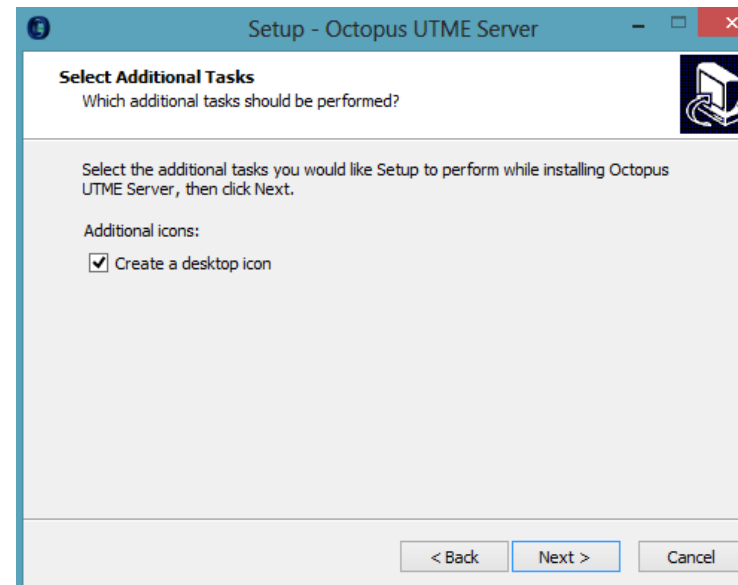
Setup - Octopus UTME Server

Select Additional Tasks
Which additional tasks should be performed?

Select the additional tasks you would like Setup to perform while installing Octopus UTME Server, then click Next.

Additional icons:

Create a desktop icon

< Back
Next >
Cancel